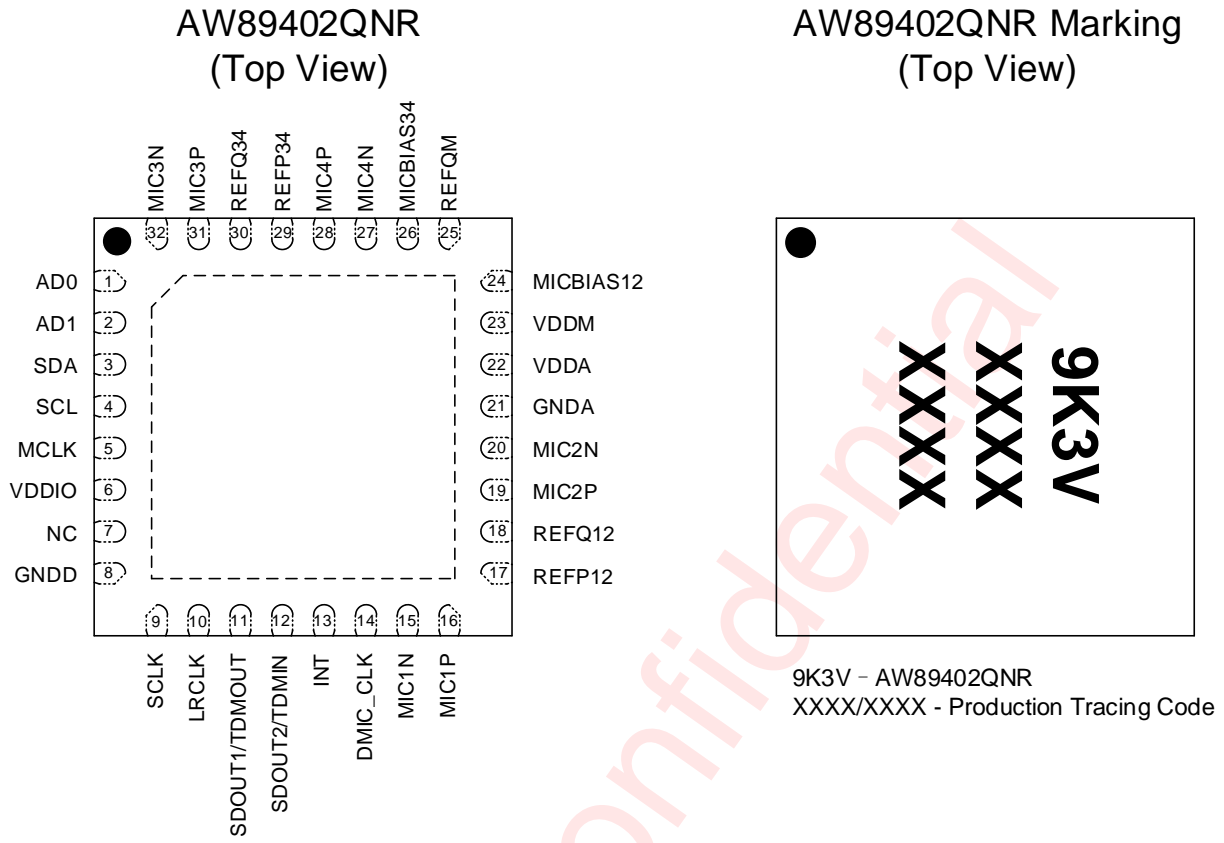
AW89402QNR
(Top View)

MIC3N 32
MIC3P 31
REFQ34 30
REFP34 29
MIC4P 28
MIC4N 27
MICBIAS34 26
REFQM 25

AD0 1
AD1 2
SDA 3
SCL 4
MCLK 5
VDDIO 6
NC 7
GNDD 8

24 MICBIAS12
23 VDDM
22 VDDA
21 GNDA
20 MIC2N
19 MIC2P
18 REFQ12
17 REFP12

9 SCLK
10 LRCLK
11 SDOUT1/TDMOUT
12 SDOUT2/TDMIN
13 INT
14 DMIC_CLK
15 MIC1N
16 MIC1P

AW89402QNR Marking
(Top View)

9K3V
XXXX
XXXX

9K3V – AW89402QNR
XXXX/XXXX - Production Tracing Code

Confidential